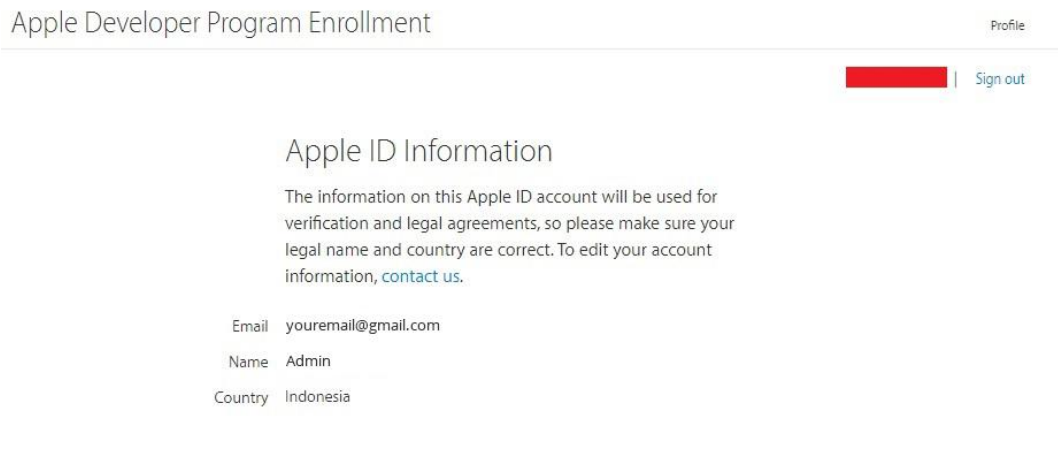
Apple Developer Program Enrollment

Profile

| Sign out

Apple ID Information

The information on this Apple ID account will be used for verification and legal agreements, so please make sure your legal name and country are correct. To edit your account information, contact us.

Email youremail@gmail.com

Name Admin

Country Indonesia